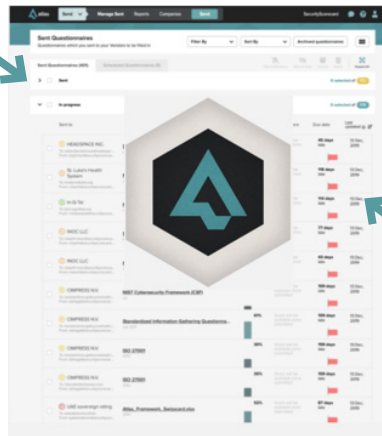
atlas Send Manage Sent Reports Companies Send

SecurityScorecard

Sent Questionnaires
Questionnaires which you sent to your Vendors to be filled in

Filter By Sort By Archived questionnaires

Sent Questionnaires (401) Scheduled Questionnaires (0)

Sent 0 selected of

In progress 0 selected of

Sent to Due date Last updated

HEADSPACE INC.

St. Luke's Health System

N-DI Tel

INOC LLC

INOC LLC

CIMPRESS N.V.

CIMPRESS N.V.

CIMPRESS N.V.

CIMPRESS N.V.

CIMPRESS N.V.

UAE sovereign rating

NIST Cybersecurity Framework (CSF)

Standardized Information Gathering Questionna...

ISO 27001

ISO 27001

Atlas_Framework_Seisocard.xlsx

80%

30%

28%

50%